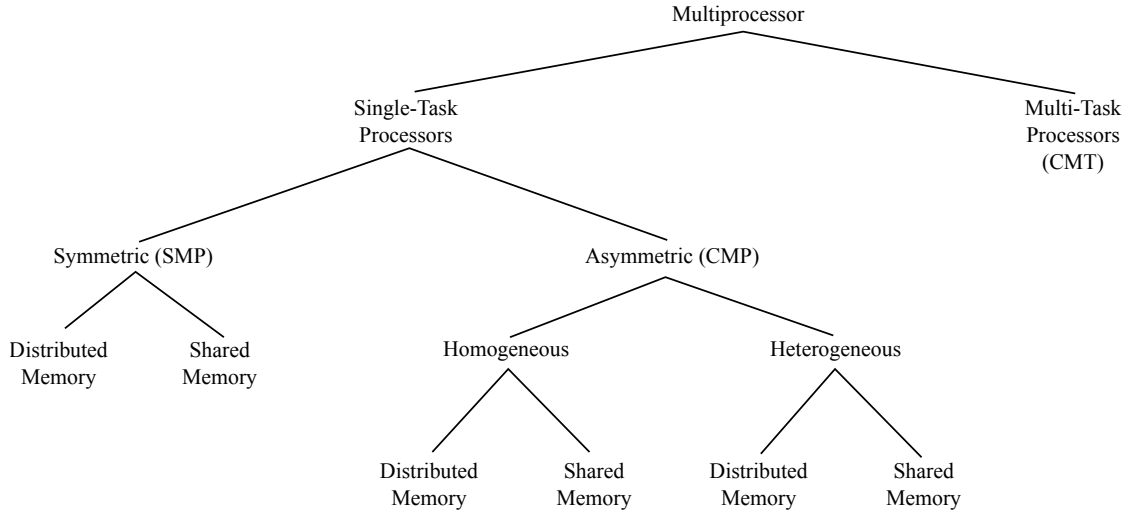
Multiprocessor

Single-Task Processors

Multi-Task Processors (CMT)

Symmetric (SMP)

Asymmetric (CMP)

Distributed Memory

Shared Memory

Homogeneous

Heterogeneous

Distributed Memory

Shared Memory

Distributed Memory

Shared Memory